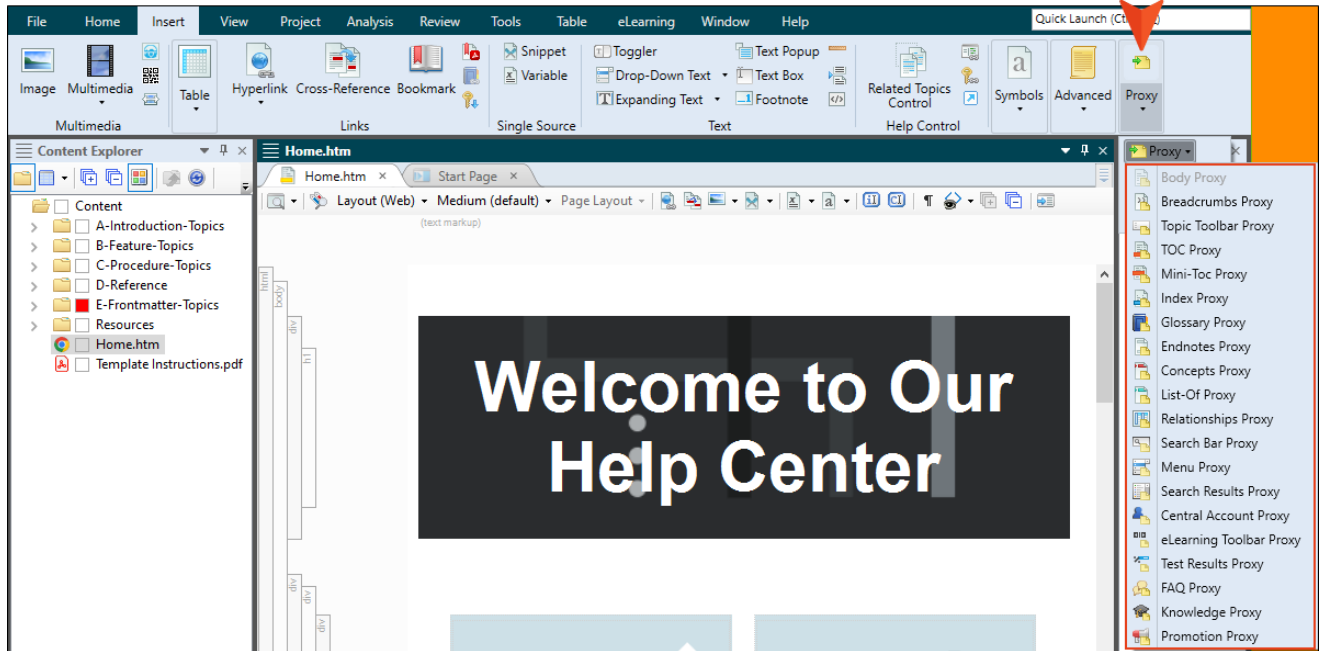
File Home Insert View Project Analysis Review Tools Table eLearning Window Help
Quick Launch (Ct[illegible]

Image Multimedia
Multimedia
Table
Hyperlink Cross-Reference Bookmark
Links
Snippet
Variable
Single Source
Toggler
Drop-Down Text
Expanding Text
Text Popup
Text Box
Footnote
Text
Related Topics Control
Help Control
Symbols
Advanced
Proxy

Content Explorer
Content
A-Introduction-Topics
B-Feature-Topics
C-Procedure-Topics
D-Reference
E-Frontmatter-Topics
Resources
Home.htm
Template Instructions.pdf

Home.htm
Home.htm
Start Page
Layout (Web) Medium (default) Page Layout
(text markup)
html
body
div
h1
div
div
div

Welcome to Our Help Center

Proxy
Body Proxy
Breadcrumbs Proxy
Topic Toolbar Proxy
TOC Proxy
Mini-Toc Proxy
Index Proxy
Glossary Proxy
Endnotes Proxy
Concepts Proxy
List-Of Proxy
Relationships Proxy
Search Bar Proxy
Menu Proxy
Search Results Proxy
Central Account Proxy
eLearning Toolbar Proxy
Test Results Proxy
FAQ Proxy
Knowledge Proxy
Promotion Proxy